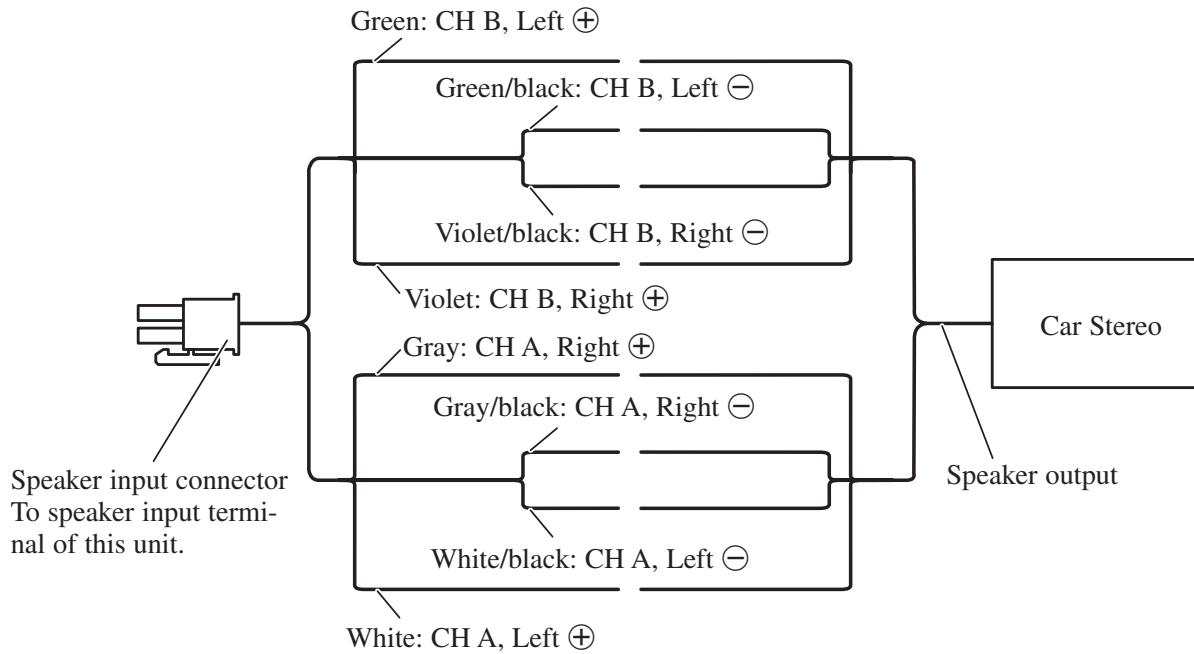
Green: CH B, Left ⊕

Green/black: CH B, Left ⊖

Violet/black: CH B, Right ⊖

Violet: CH B, Right ⊕

Gray: CH A, Right ⊕

Gray/black: CH A, Right ⊖

White/black: CH A, Left ⊖

White: CH A, Left ⊕

Speaker input connector
To speaker input terminal of this unit.

Car Stereo

Speaker output